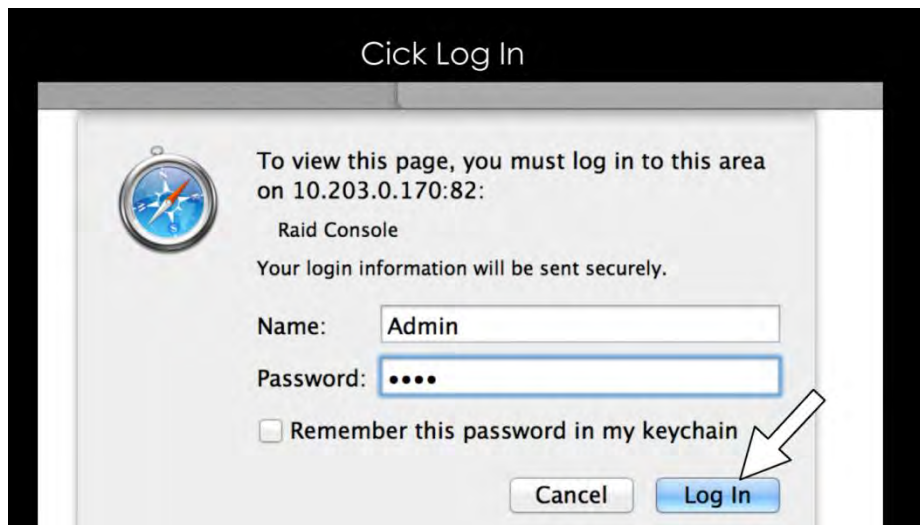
Cick Log In

To view this page, you must log in to this area on 10.203.0.170:82:

Raid Console

Your login information will be sent securely.

Name: Admin

Password: ••••

Remember this password in my keychain

Cancel

Log In